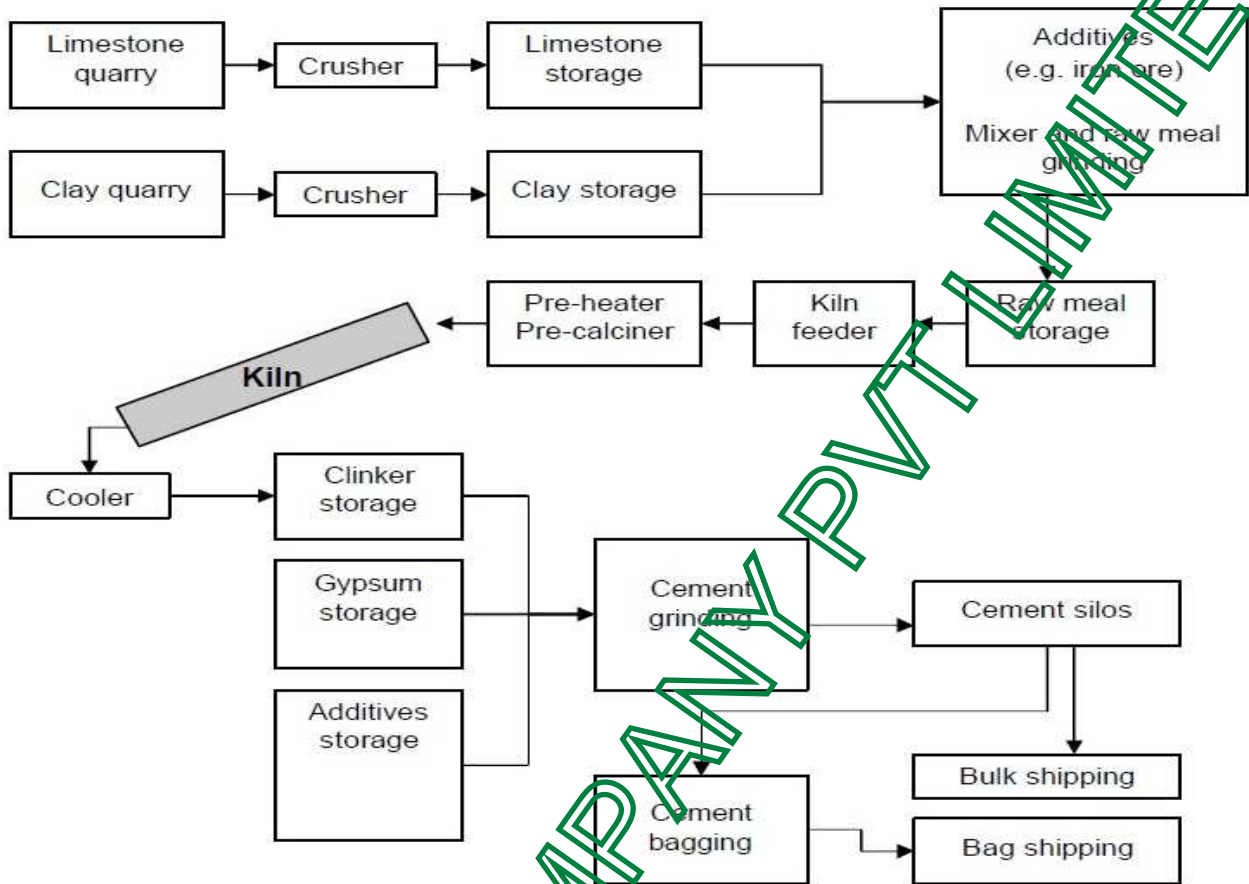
Limestone quarry

Crusher

Limestone storage

Clay quarry

Crusher

Clay storage

Additives (e.g. iron ore)

Mixer and raw meal grinding

Raw meal storage

Kiln feeder

Pre-heater Pre-calciner

Kiln

Cooler

Clinker storage

Gypsum storage

Additives storage

Cement grinding

Cement silos

Bulk shipping

Cement bagging

Bag shipping

COMPANY PVT LIMITED